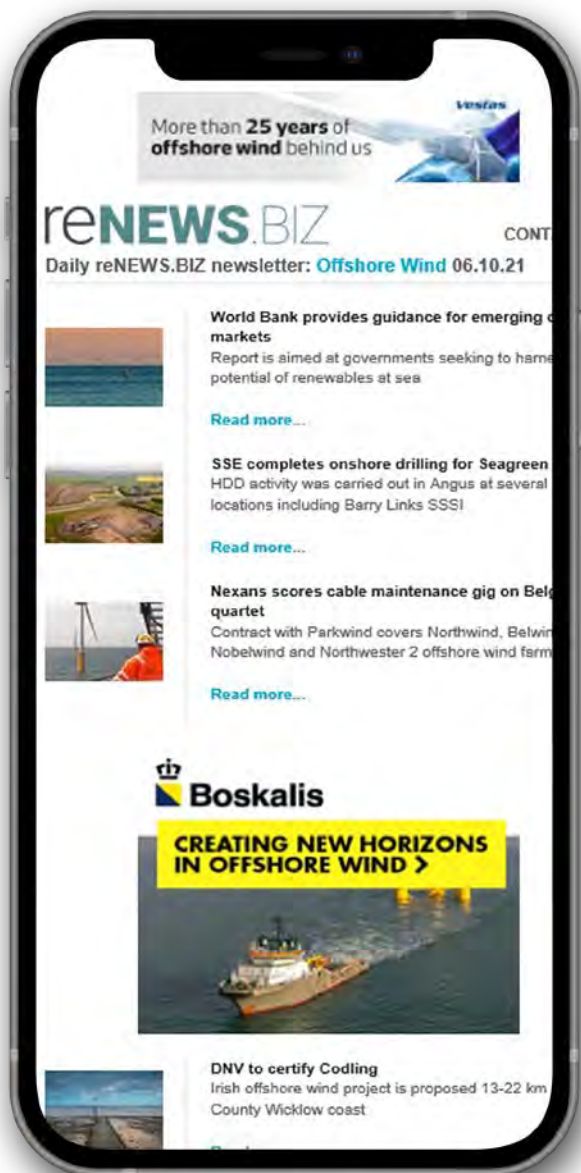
Vestas
More than 25 years of offshore wind behind us

reNEWS.BIZ

CONT

Daily reNEWS.BIZ newsletter: Offshore Wind 06.10.21

World Bank provides guidance for emerging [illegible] markets
Report is aimed at governments seeking to harne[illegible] potential of renewables at sea

Read more...

SSE completes onshore drilling for Seagreen
HDD activity was carried out in Angus at several locations including Barry Links SSSI

Read more...

Nexans scores cable maintenance gig on Belg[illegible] quartet
Contract with Parkwind covers Northwind, Belwin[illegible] Nobelwind and Northwester 2 offshore wind farm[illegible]

Read more...

Boskalis

CREATING NEW HORIZONS IN OFFSHORE WIND >

DNV to certify Codling
Irish offshore wind project is proposed 13-22 km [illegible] County Wicklow coast

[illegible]